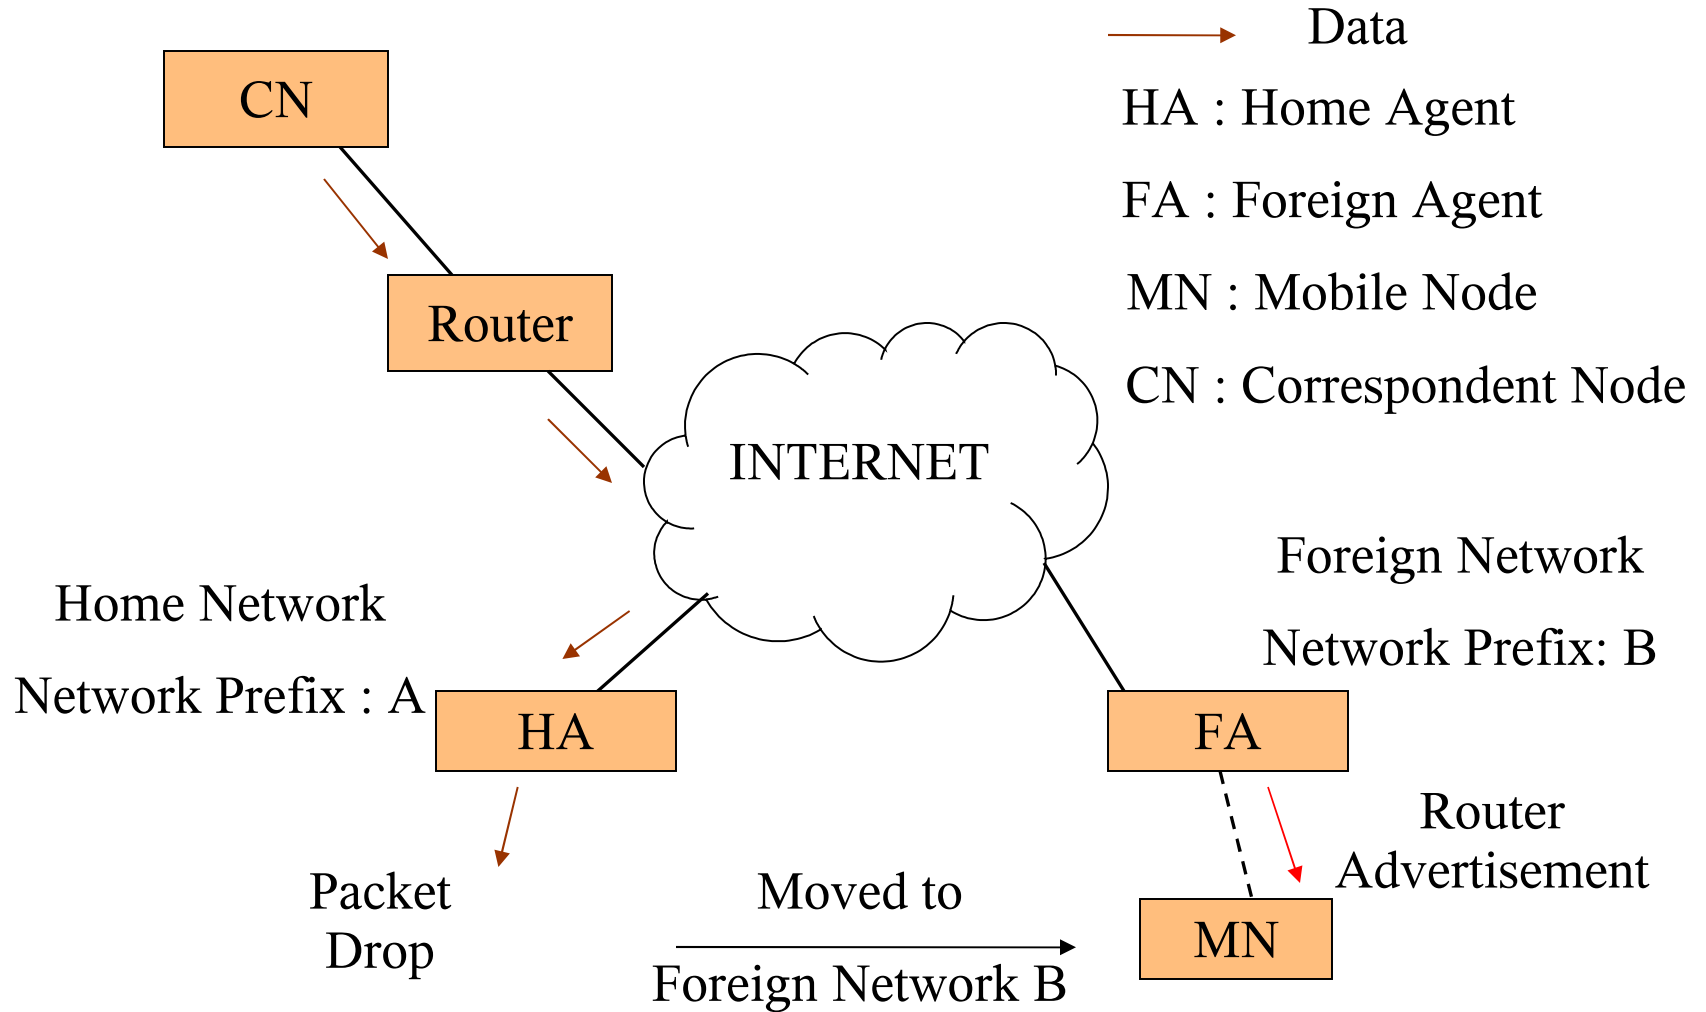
Data
HA : Home Agent
FA : Foreign Agent
MN : Mobile Node
CN : Correspondent Node

CN

Router

INTERNET

Home Network
Network Prefix : A

HA

Foreign Network
Network Prefix: B

FA

Router
Advertisement

Packet
Drop

Moved to
Foreign Network B

MN